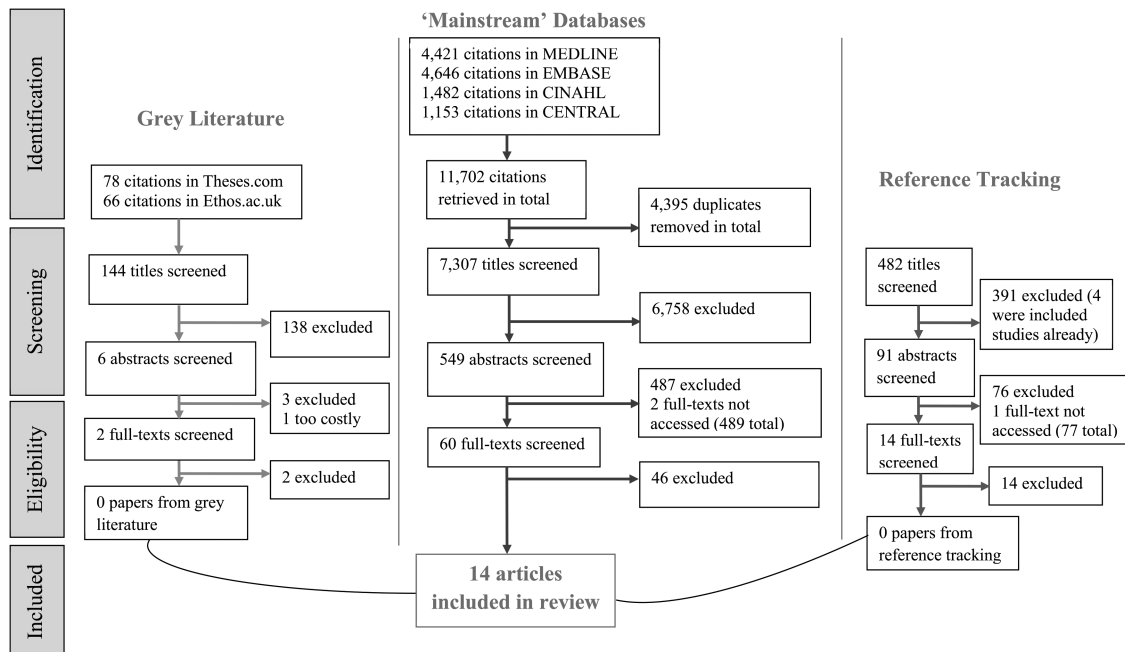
Identification

Screening

Eligibility

Included

Grey Literature

78 citations in Theses.com
66 citations in Ethos.ac.uk

144 titles screened

138 excluded

6 abstracts screened

3 excluded
1 too costly

2 full-texts screened

2 excluded

0 papers from grey literature

'Mainstream' Databases

4,421 citations in MEDLINE
4,646 citations in EMBASE
1,482 citations in CINAHL
1,153 citations in CENTRAL

11,702 citations retrieved in total

4,395 duplicates removed in total

7,307 titles screened

6,758 excluded

549 abstracts screened

487 excluded
2 full-texts not accessed (489 total)

60 full-texts screened

46 excluded

14 articles included in review

Reference Tracking

482 titles screened

391 excluded (4 were included studies already)

91 abstracts screened

76 excluded
1 full-text not accessed (77 total)

14 full-texts screened

14 excluded

0 papers from reference tracking